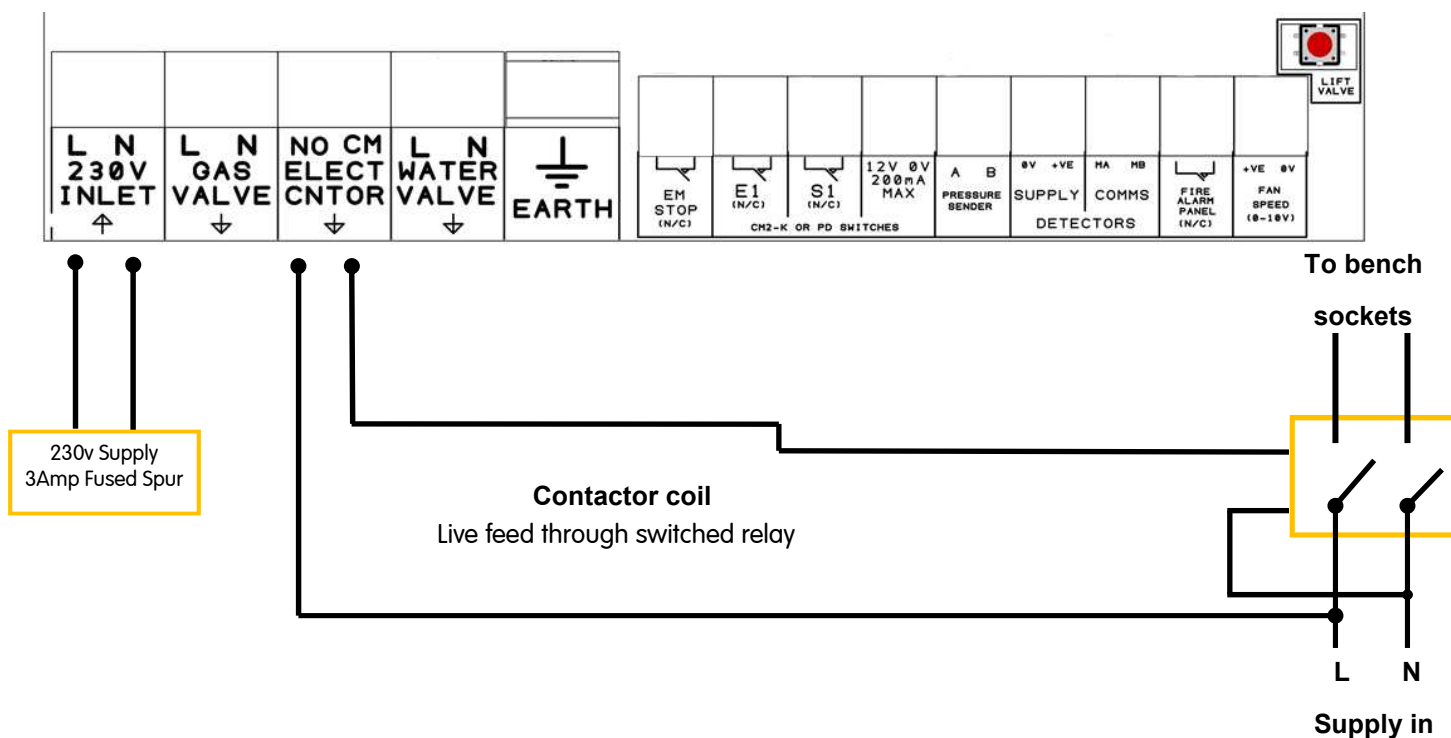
LIFT VALVE

L N
230V
INLET

L N
GAS
VALVE

NO CM
ELECT
CNTOR

L N
WATER
VALVE

EARTH

EM STOP (N/C)

E1 (N/C)

S1 (N/C)

CM2-K OR PD SWITCHES

12V 0V
200mA
MAX

A B
PRESSURE SENDER

0V +VE
SUPPLY

MA MB
COMMS

DETECTORS

FIRE ALARM PANEL (N/C)

+VE 0V
FAN SPEED (0-10V)

To bench sockets

230v Supply
3Amp Fused Spur

Contactor coil
Live feed through switched relay

L N

Supply in